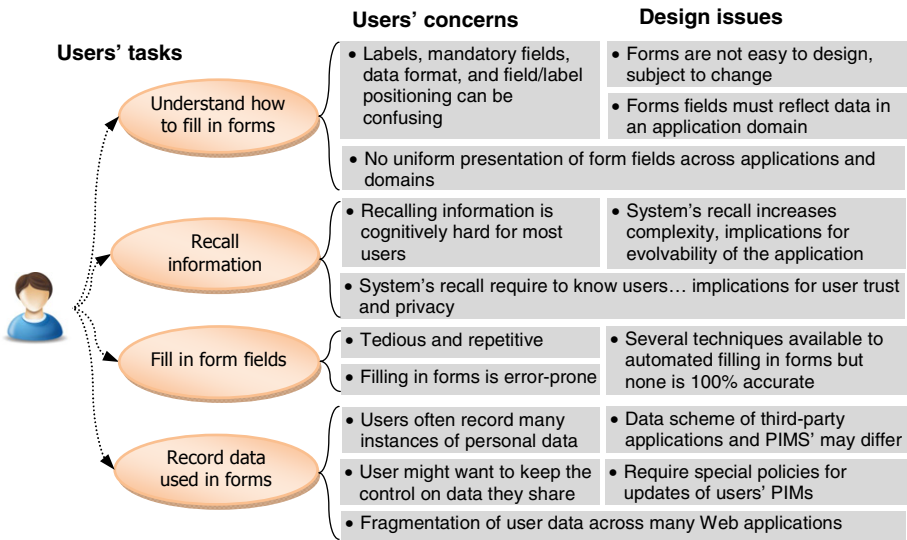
Users' tasks

Users' concerns

Design issues

Understand how to fill in forms

• Labels, mandatory fields, data format, and field/label positioning can be confusing

• Forms are not easy to design, subject to change

• Forms fields must reflect data in an application domain

• No uniform presentation of form fields across applications and domains

Recall information

• Recalling information is cognitively hard for most users

• System's recall increases complexity, implications for evolvability of the application

• System's recall require to know users… implications for user trust and privacy

Fill in form fields

• Tedious and repetitive

• Filling in forms is error-prone

• Several techniques available to automated filling in forms but none is 100% accurate

Record data used in forms

• Users often record many instances of personal data

• Data scheme of third-party applications and PIMS' may differ

• User might want to keep the control on data they share

• Require special policies for updates of users' PIMs

• Fragmentation of user data across many Web applications